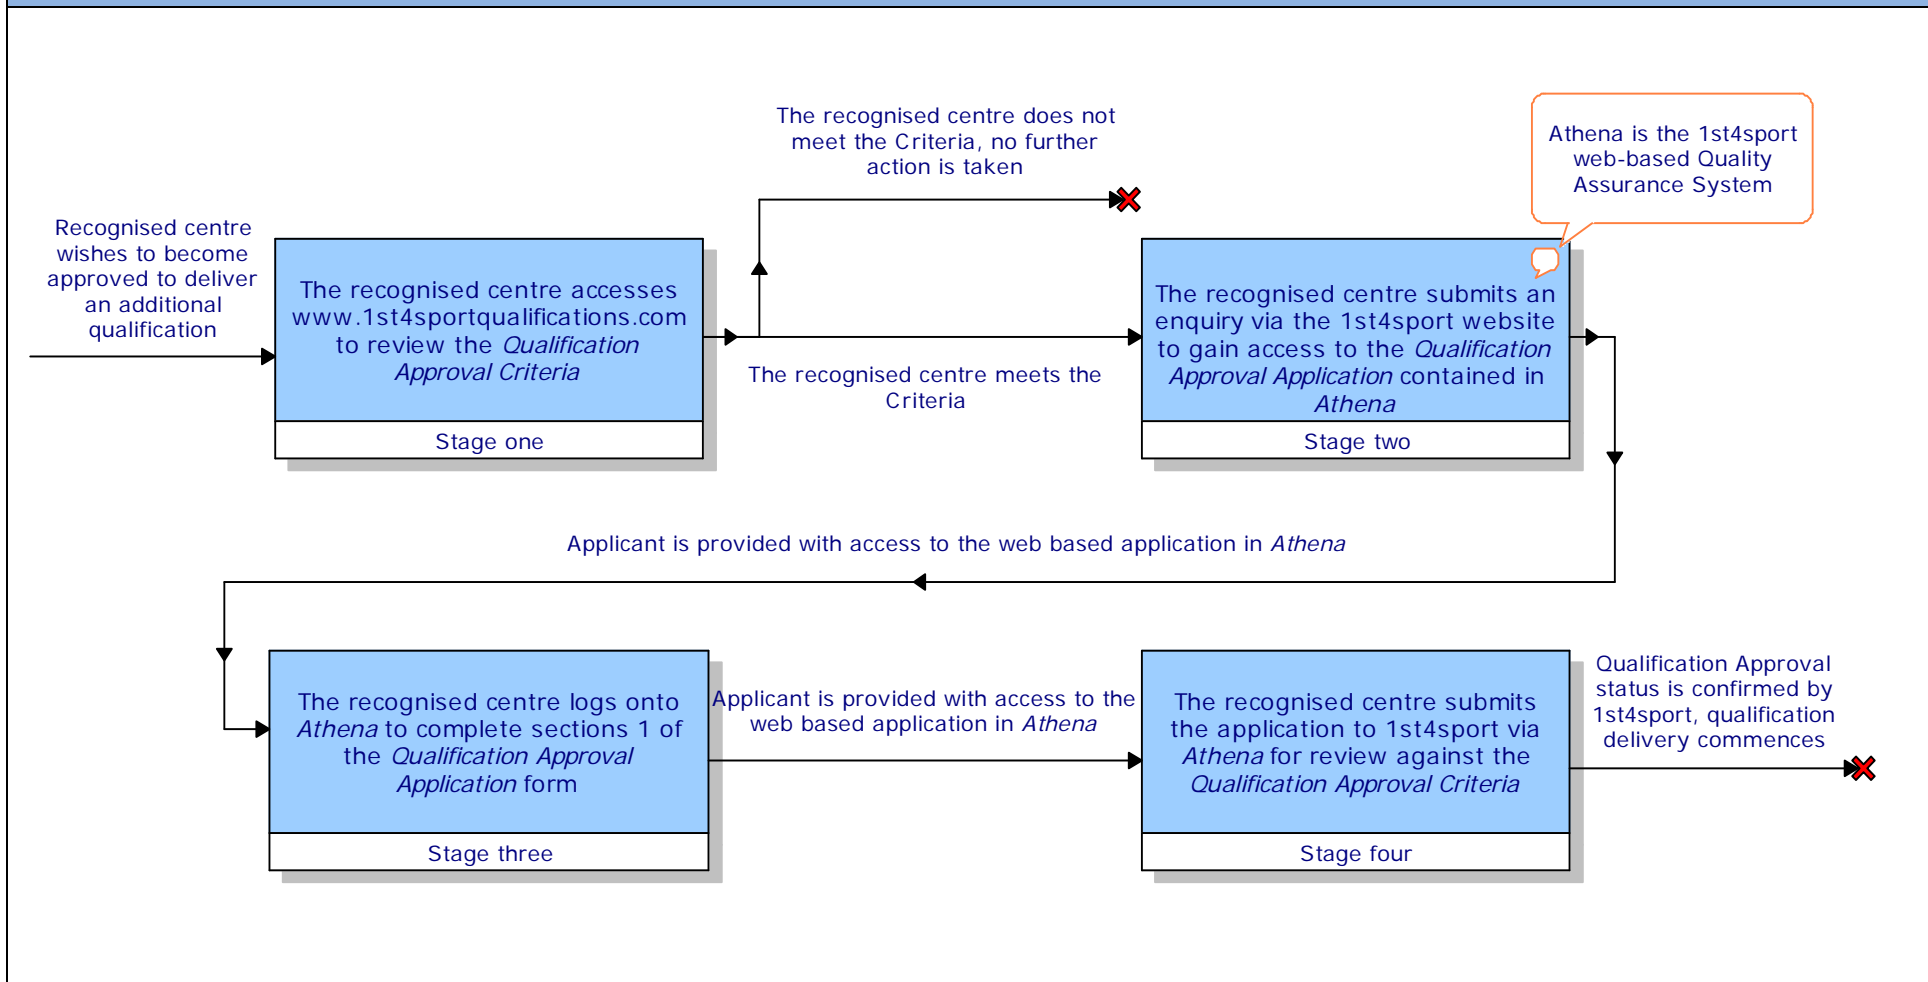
Recognised centre wishes to become approved to deliver an additional qualification

The recognised centre accesses www.1st4sportqualifications.com to review the *Qualification Approval Criteria*

Stage one

The recognised centre does not meet the Criteria, no further action is taken

The recognised centre meets the Criteria

Athena is the 1st4sport web-based Quality Assurance System

The recognised centre submits an enquiry via the 1st4sport website to gain access to the *Qualification Approval Application* contained in *Athena*

Stage two

Applicant is provided with access to the web based application in *Athena*

The recognised centre logs onto *Athena* to complete sections 1 of the *Qualification Approval Application* form

Stage three

Applicant is provided with access to the web based application in *Athena*

The recognised centre submits the application to 1st4sport via *Athena* for review against the *Qualification Approval Criteria*

Stage four

Qualification Approval status is confirmed by 1st4sport, qualification delivery commences